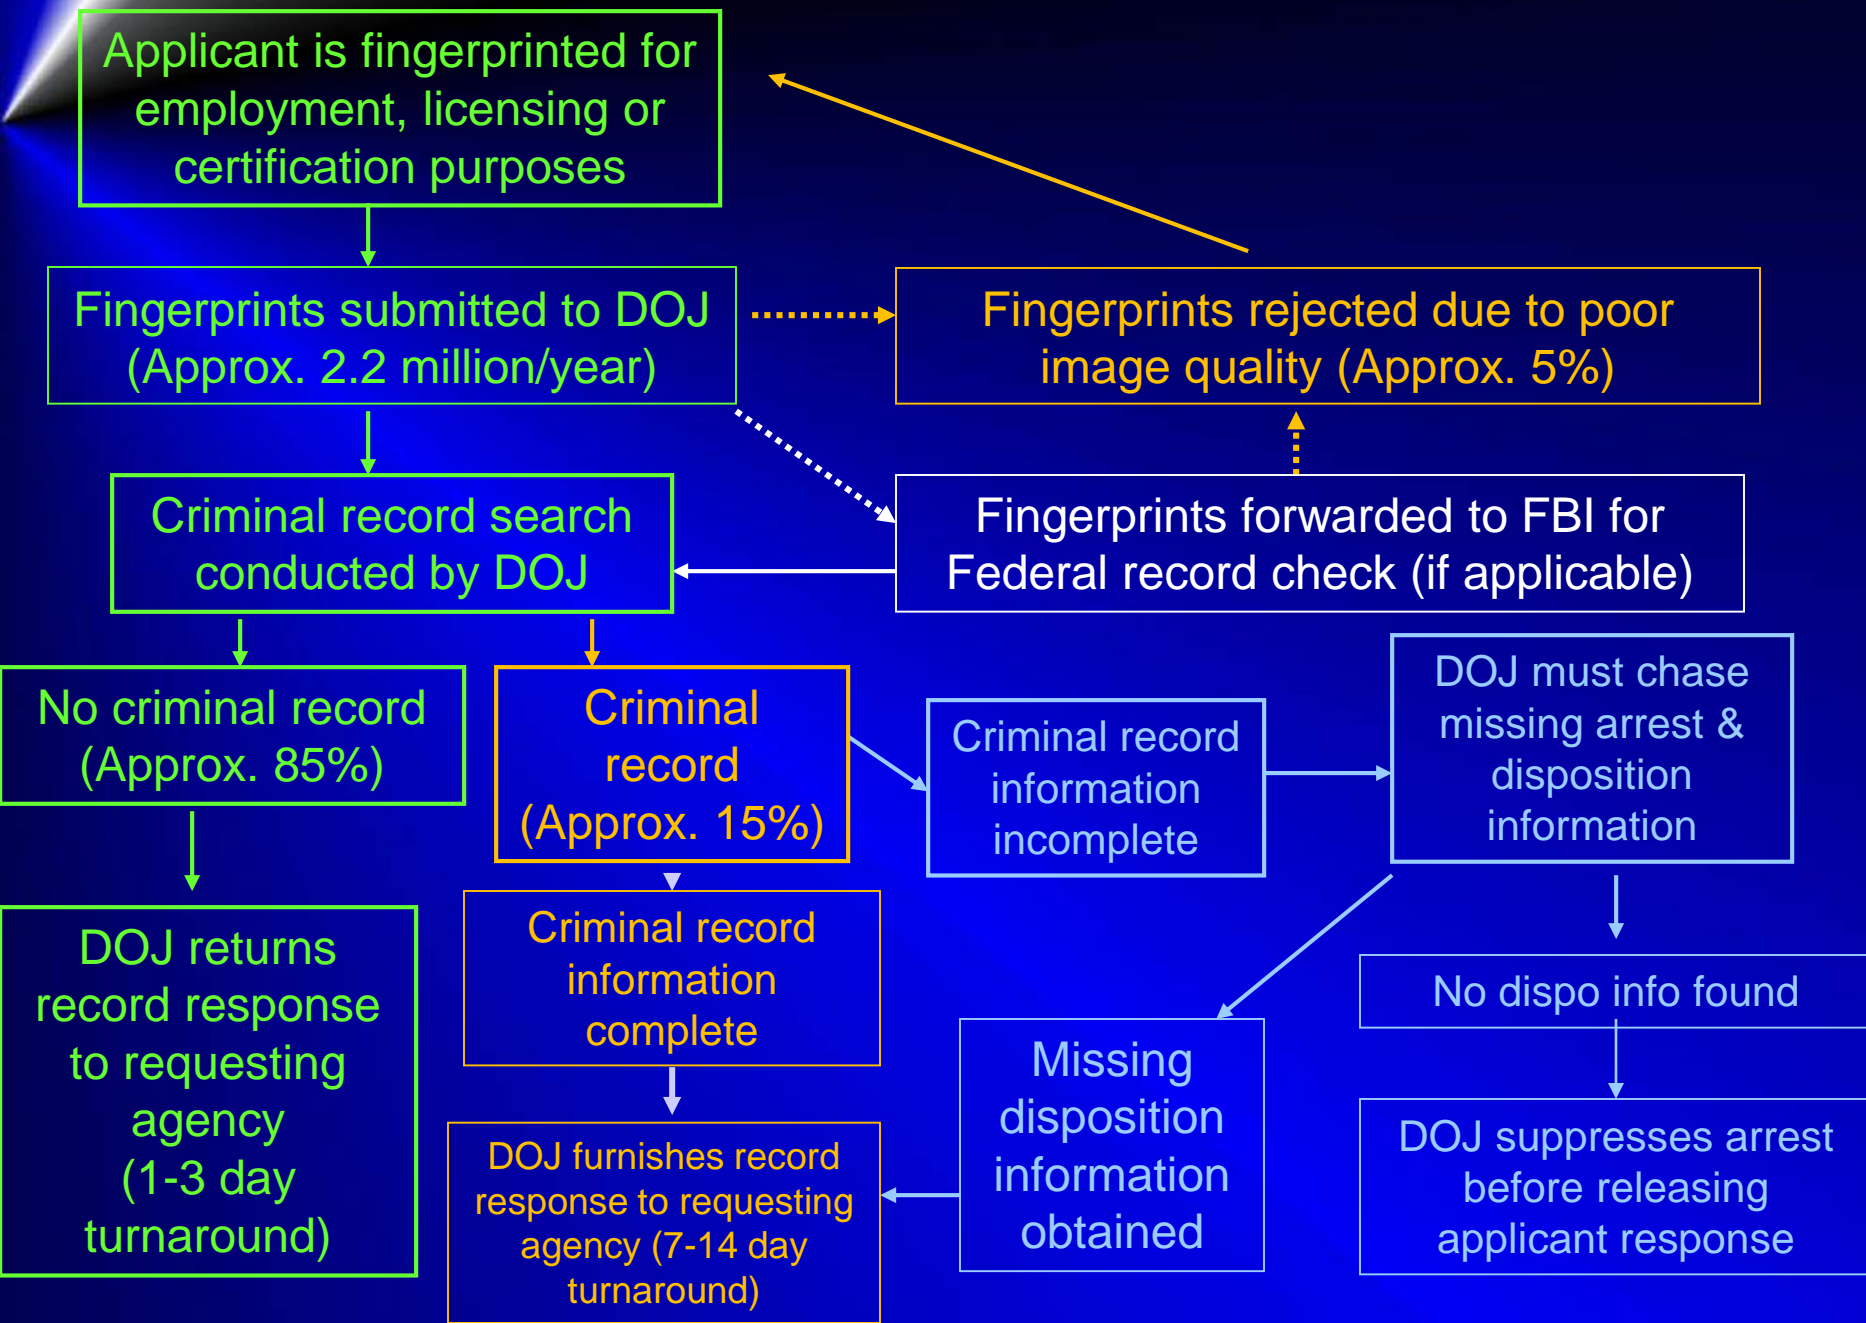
Applicant is fingerprinted for employment, licensing or certification purposes

Fingerprints submitted to DOJ (Approx. 2.2 million/year)

Fingerprints rejected due to poor image quality (Approx. 5%)

Criminal record search conducted by DOJ

Fingerprints forwarded to FBI for Federal record check (if applicable)

No criminal record (Approx. 85%)

Criminal record (Approx. 15%)

Criminal record information incomplete

DOJ must chase missing arrest & disposition information

DOJ returns record response to requesting agency (1-3 day turnaround)

Criminal record information complete

No dispo info found

Missing disposition information obtained

DOJ furnishes record response to requesting agency (7-14 day turnaround)

DOJ suppresses arrest before releasing applicant response